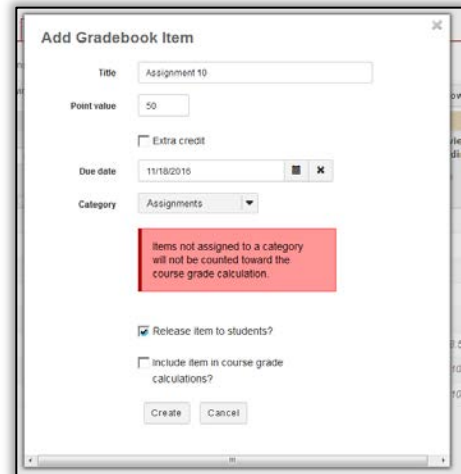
Add Gradebook Item

×

Title Assignment 10

Point value 50

Extra credit

Due date 11/18/2016

Category Assignments

Items not assigned to a category will not be counted toward the course grade calculation.

Release item to students?

Include item in course grade calculations?

Create Cancel